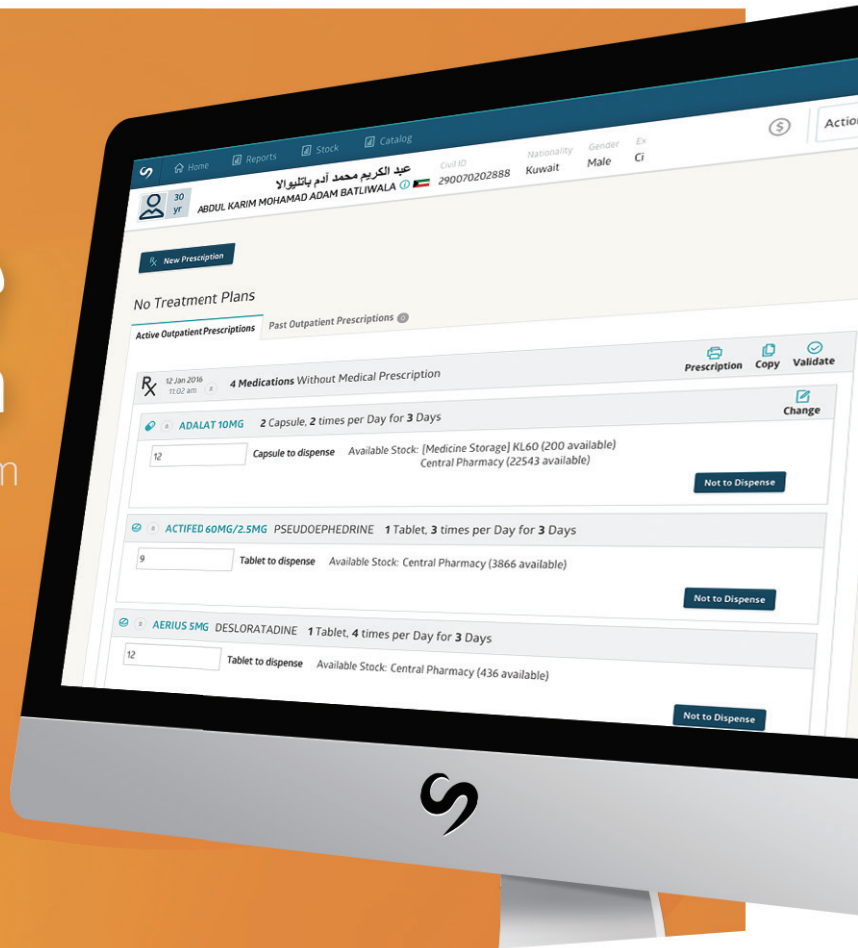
Home Reports Stock Catalog

Actio

30 yr

عبد الكريم محمد آدم باتليوالا
ABDUL KARIM MOHAMAD ADAM BATLIWALA

Civil ID 290070202888
Nationality Kuwait
Gender Male
Ex Ci

New Prescription

No Treatment Plans

Active Outpatient Prescriptions
Past Outpatient Prescriptions

12 Jan 2016 11:02 am
4 Medications Without Medical Prescription

Prescription Copy Validate

Change

ADALAT 10MG 2 Capsule, 2 times per Day for 3 Days

12 Capsule to dispense Available Stock: [Medicine Storage] KL60 (200 available) Central Pharmacy (22543 available)

Not to Dispense

ACTIFED 60MG/2.5MG PSEUDOEPHEDRINE 1 Tablet, 3 times per Day for 3 Days

9 Tablet to dispense Available Stock: Central Pharmacy (3866 available)

Not to Dispense

AERIUS 5MG DESLORATADINE 1 Tablet, 4 times per Day for 3 Days

12 Tablet to dispense Available Stock: Central Pharmacy (436 available)

Not to Dispense